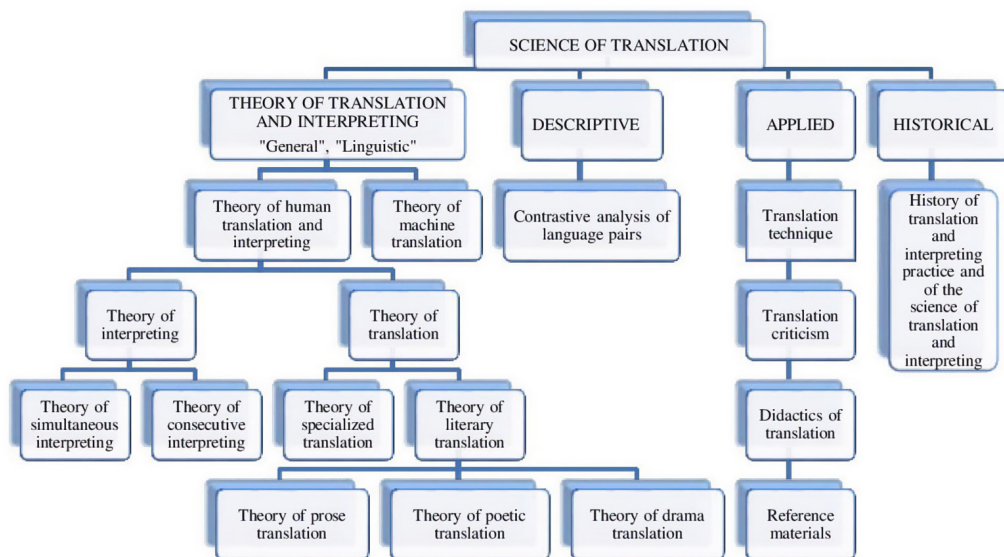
SCIENCE OF TRANSLATION

THEORY OF TRANSLATION AND INTERPRETING
"General", "Linguistic"

DESCRIPTIVE

APPLIED

HISTORICAL

Theory of human translation and interpreting

Theory of machine translation

Contrastive analysis of language pairs

Translation technique

History of translation and interpreting practice and of the science of translation and interpreting

Theory of interpreting

Theory of translation

Translation criticism

Theory of simultaneous interpreting

Theory of consecutive interpreting

Theory of specialized translation

Theory of literary translation

Didactics of translation

Theory of prose translation

Theory of poetic translation

Theory of drama translation

Reference materials